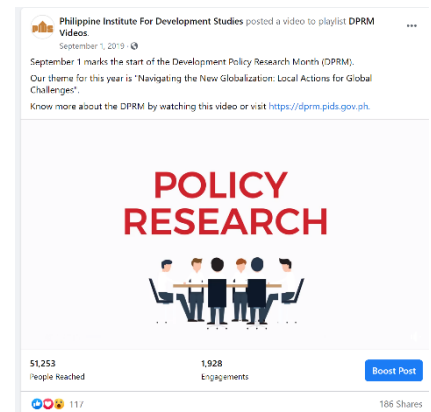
pids

Philippine Institute For Development Studies posted a video to playlist DPRM Videos.

September 1, 2019 ·

September 1 marks the start of the Development Policy Research Month (DPRM).

Our theme for this year is "Navigating the New Globalization: Local Actions for Global Challenges".

Know more about the DPRM by watching this video or visit https://dprm.pids.gov.ph.

POLICY RESEARCH

51,253
People Reached

1,928
Engagements

Boost Post

117

186 Shares